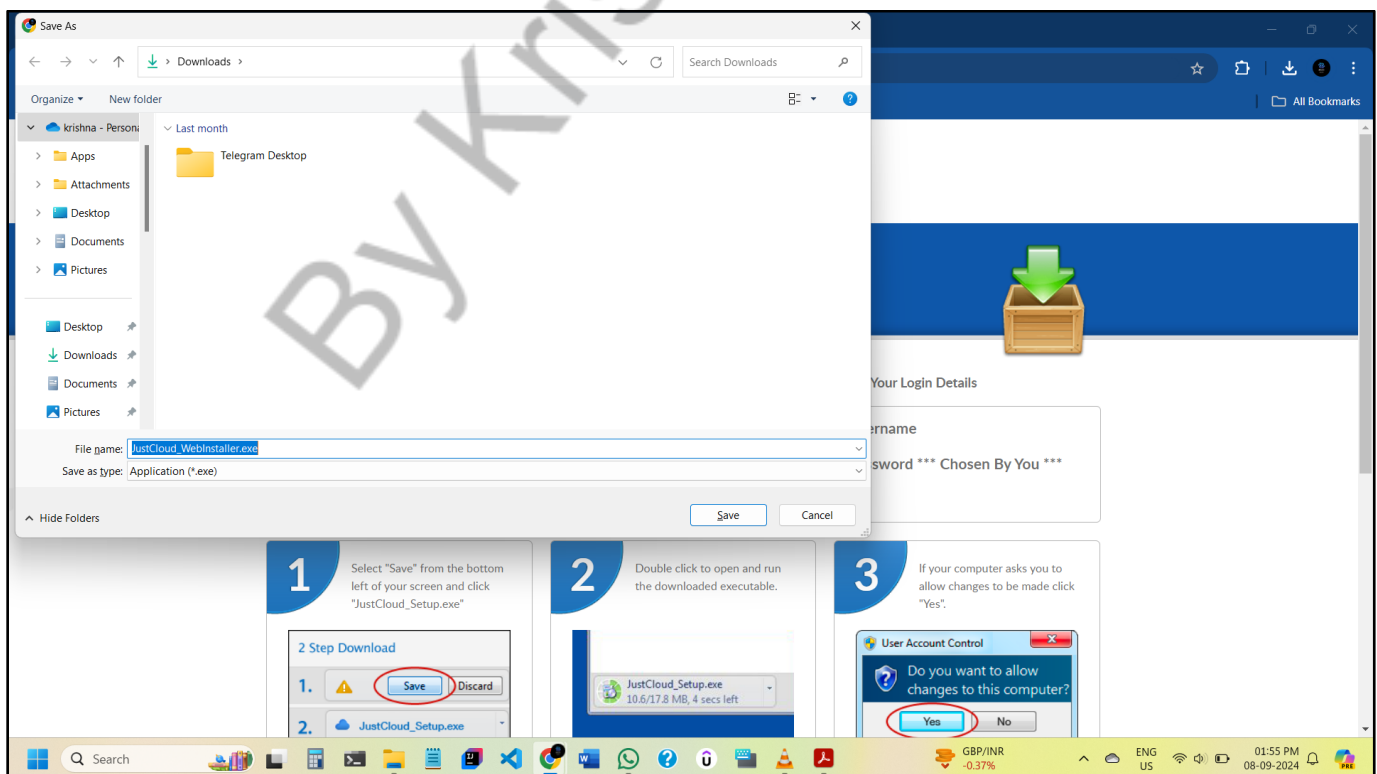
Save As

Downloads

Search Downloads

Organize ▾ New folder

krishna - Persona

Apps

Attachments

Desktop

Documents

Pictures

Desktop

Downloads

Documents

Pictures

Last month

Telegram Desktop

File name: JustCloud_WebInstaller.exe

Save as type: Application (*.exe)

Hide Folders

Save

Cancel

By Kri

All Bookmarks

Your Login Details

ername

sword *** Chosen By You ***

1

Select "Save" from the bottom left of your screen and click "JustCloud_Setup.exe"

2 Step Download

1. Save Discard

2. JustCloud_Setup.exe

2

Double click to open and run the downloaded executable.

JustCloud_Setup.exe
10.6/17.8 MB, 4 secs left

3

If your computer asks you to allow changes to be made click "Yes".

User Account Control

Do you want to allow changes to this computer?

Yes No

Search

GBP/INR
-0.37%

ENG
US

01:55 PM
08-09-2024